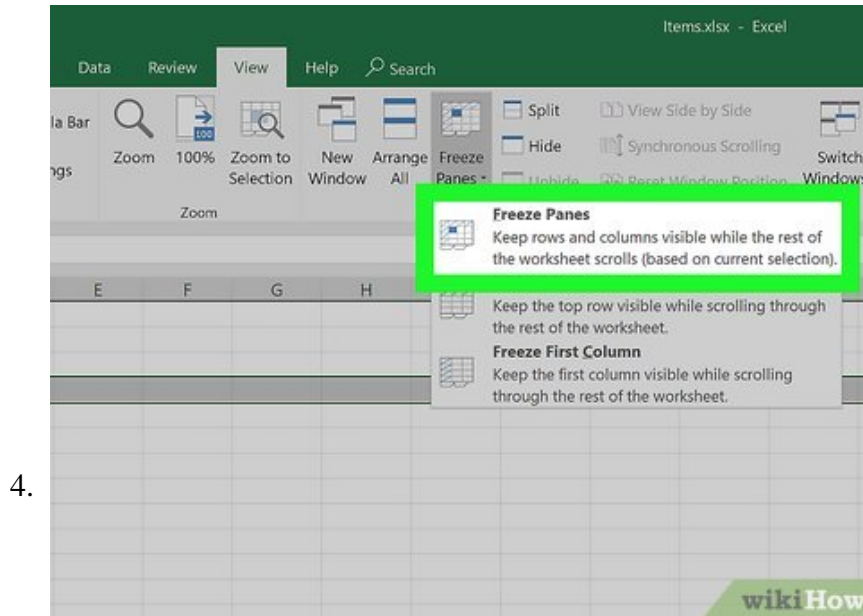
4.

Items.xlsx - Excel

Data Review View Help Search

la Bar

ngs

Zoom 100% Zoom to Selection

Zoom

New Window Arrange All Freeze Panes

Split

Hide

Unhide

View Side by Side

Synchronous Scrolling

Reset Window Position

Switch Window

Freeze Panes
Keep rows and columns visible while the rest of the worksheet scrolls (based on current selection).

Keep the top row visible while scrolling through the rest of the worksheet.

Freeze First Column
Keep the first column visible while scrolling through the rest of the worksheet.

E F G H

wikiHow